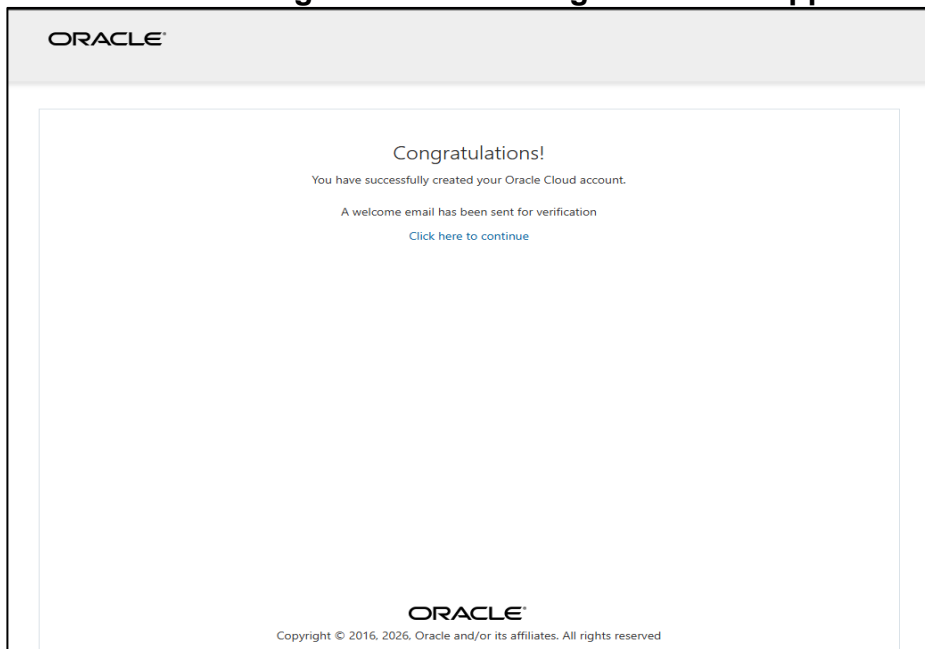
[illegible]

ORACLE

Congratulations!

You have successfully created your Oracle Cloud account.

A welcome email has been sent for verification

Click here to continue

ORACLE

Copyright © 2016, 2026, Oracle and/or its affiliates. All rights reserved